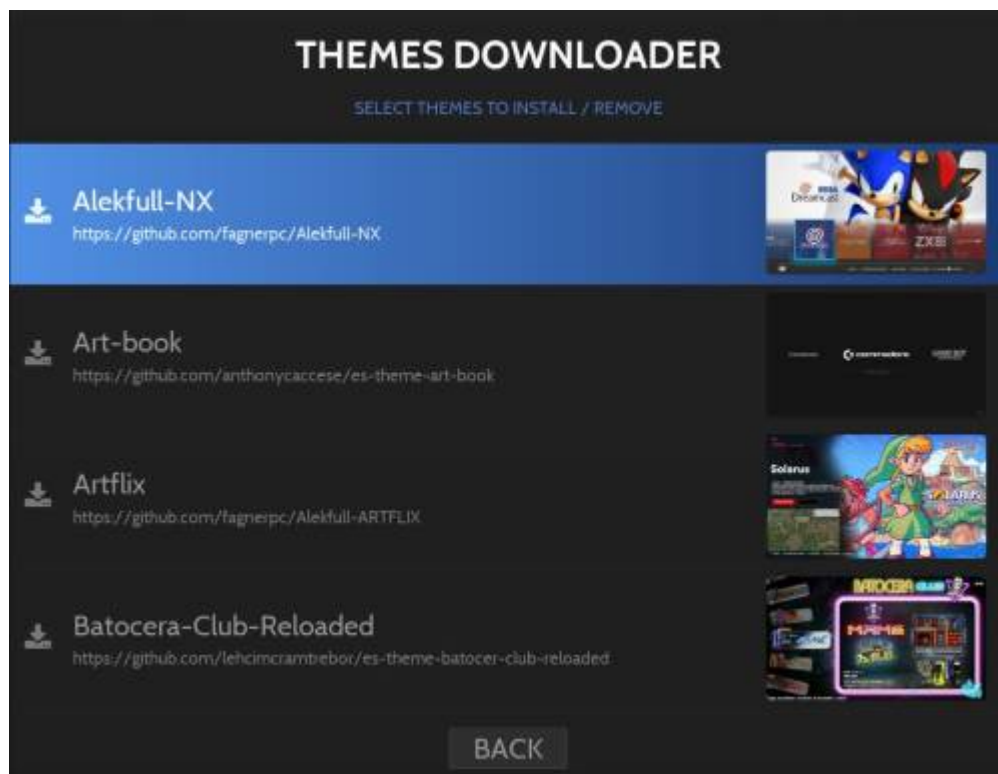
THEMES DOWNLOADER

SELECT THEMES TO INSTALL / REMOVE

Alekfull-NX
https://github.com/fagnerpc/Alekfull-NX

Art-book
https://github.com/anthonycaccese/es-theme-art-book

Artflix
https://github.com/fagnerpc/Alekfull-ARTFLIX

Batocera-Club-Reloaded
https://github.com/lehcimcrambebor/es-theme-batocer-club-reloaded

BACK